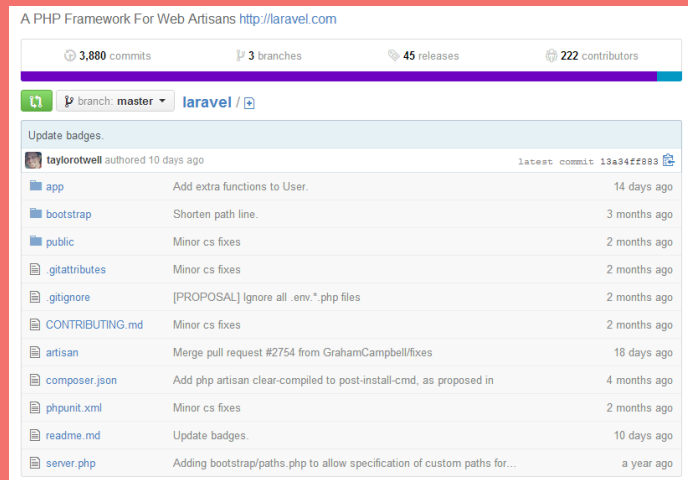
A PHP Framework For Web Artisans http://laravel.com

3,880 commits | 3 branches | 45 releases | 222 contributors

branch: master | laravel / +

Update badges.

taylorotwell authored 10 days ago | latest commit 13a34ff883

| | | |
|---|---|---|
| app | Add extra functions to User. | 14 days ago |
| bootstrap | Shorten path line. | 3 months ago |
| public | Minor cs fixes | 2 months ago |
| .gitattributes | Minor cs fixes | 2 months ago |
| .gitignore | [PROPOSAL] Ignore all .env.*.php files | 2 months ago |
| CONTRIBUTING.md | Minor cs fixes | 2 months ago |
| artisan | Merge pull request #2754 from GrahamCampbell/fixes | 18 days ago |
| composer.json | Add php artisan clear-compiled to post-install-cmd, as proposed in | 4 months ago |
| phpunit.xml | Minor cs fixes | 2 months ago |
| readme.md | Update badges. | 10 days ago |
| server.php | Adding bootstrap/paths.php to allow specification of custom paths for… | a year ago |